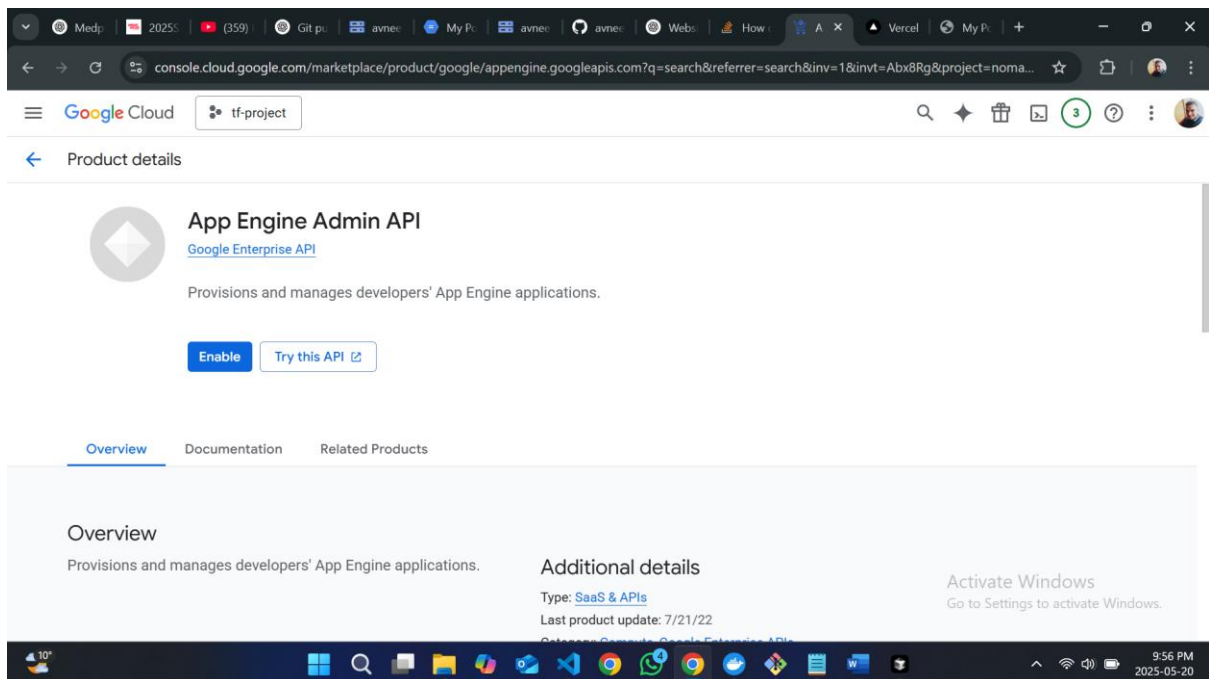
Medp | 2025S | (359) | Git pu | avnee | My Pc | avnee | avnee | Webs | How | A × | Vercel | My Pc | +

console.cloud.google.com/marketplace/product/google/appengine.googleapis.com?q=search&referrer=search&inv=1&invt=Abx8Rg&project=noma...

Google Cloud | tf-project

3

← Product details

App Engine Admin API

Google Enterprise API

Provisions and manages developers' App Engine applications.

Enable | Try this API

Overview | Documentation | Related Products

Overview

Provisions and manages developers' App Engine applications.

Additional details

Type: SaaS & APIs

Last product update: 7/21/22

Category: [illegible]

Activate Windows
Go to Settings to activate Windows.

10°

9:56 PM
2025-05-20